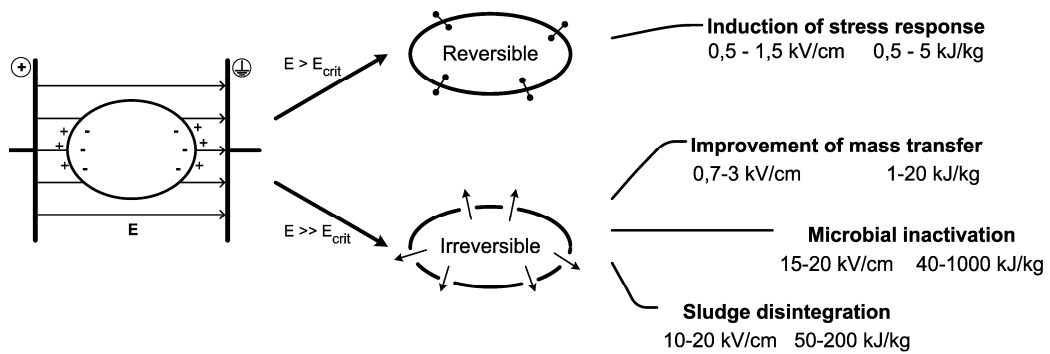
+
E
$E > E_{crit}$
$E >> E_{crit}$
Reversible
Irreversible
Induction of stress response
0,5 - 1,5 kV/cm 0,5 - 5 kJ/kg
Improvement of mass transfer
0,7-3 kV/cm 1-20 kJ/kg
Microbial inactivation
15-20 kV/cm 40-1000 kJ/kg
Sludge disintegration
10-20 kV/cm 50-200 kJ/kg